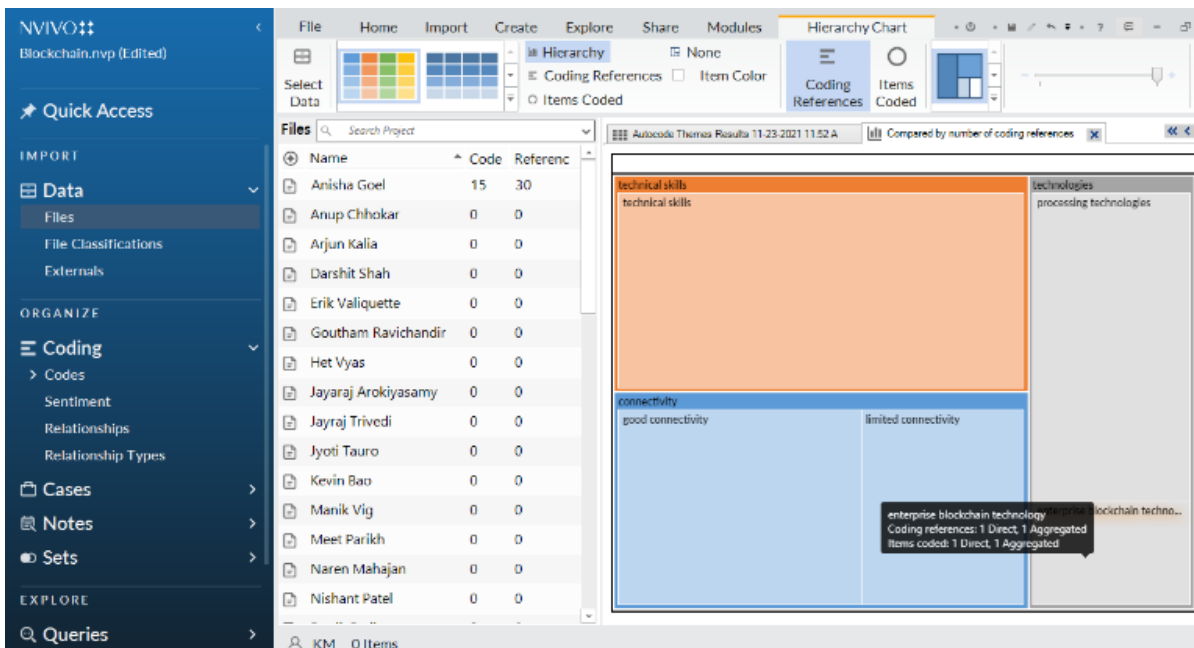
NVIVO
Blockchain.nvp (Edited)

Quick Access

IMPORT
Data
Files
File Classifications
Externals

ORGANIZE
Coding
> Codes
Sentiment
Relationships
Relationship Types
Cases
Notes
Sets

EXPLORE
Queries

File Home Import Create Explore Share Modules Hierarchy Chart

Select Data
Hierarchy
Coding References
Items Coded
None
Item Color
Coding References
Items Coded

Files Search Project

| Name | Code | Referenc |
|---|---|---|
| Anisha Goel | 15 | 30 |
| Anup Chhokar | 0 | 0 |
| Arjun Kalia | 0 | 0 |
| Darshit Shah | 0 | 0 |
| Erik Valiquette | 0 | 0 |
| Goutham Ravichandir | 0 | 0 |
| Het Vyas | 0 | 0 |
| Jayaraj Arokiyasamy | 0 | 0 |
| Jayraj Trivedi | 0 | 0 |
| Jyoti Tauro | 0 | 0 |
| Kevin Bao | 0 | 0 |
| Manik Vig | 0 | 0 |
| Meet Parikh | 0 | 0 |
| Naren Mahajan | 0 | 0 |
| Nishant Patel | 0 | 0 |

Autocode Themes Results 11-23-2021 11.52 A
Compared by number of coding references

technical skills
technical skills
technologies
processing technologies
connectivity
good connectivity
limited connectivity
enterprise blockchain techno...
enterprise blockchain technology
Coding references: 1 Direct, 1 Aggregated
Items coded: 1 Direct, 1 Aggregated

KM 0 Items